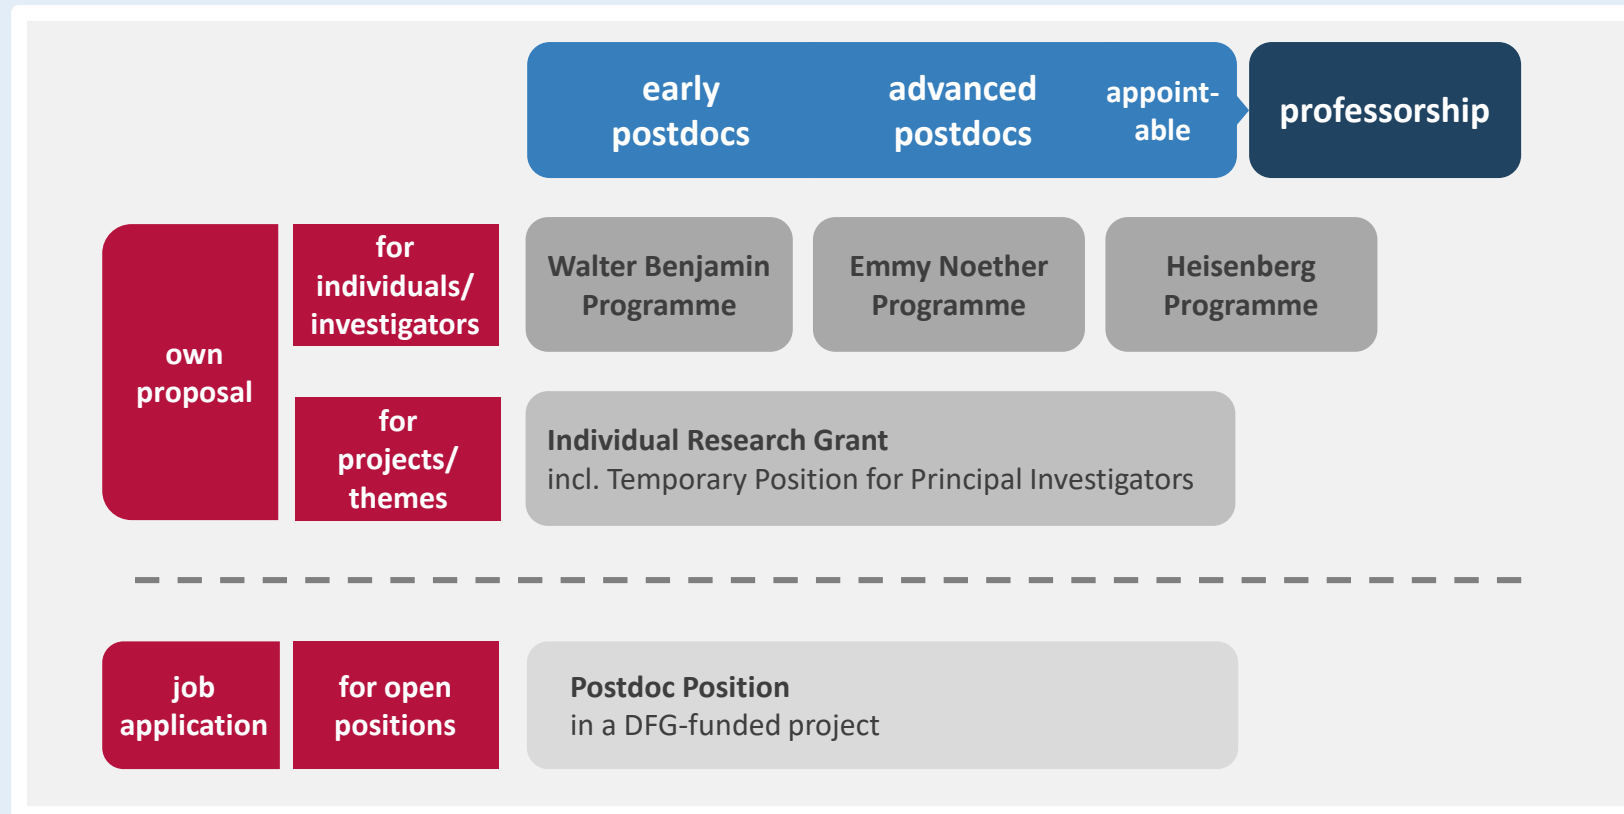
early postdocs

advanced postdocs

appoint-able

professorship

own proposal

for individuals/ investigators

Walter Benjamin Programme

Emmy Noether Programme

Heisenberg Programme

for projects/ themes

Individual Research Grant
incl. Temporary Position for Principal Investigators

job application

for open positions

Postdoc Position
in a DFG-funded project